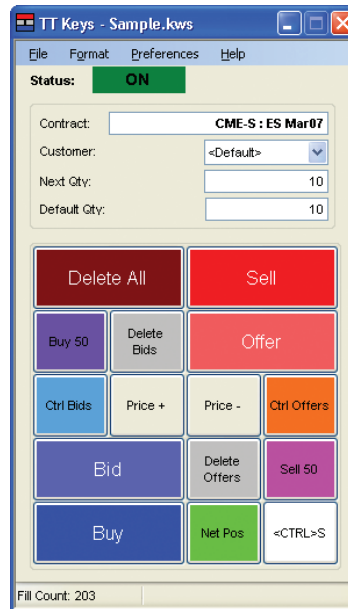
TT Keys - Sample.kws

File Format Preferences Help

Status: ON

Contract: CME-S : ES Mar07
Customer: <Default>
Next Qty: 10
Default Qty: 10

Delete All
Sell
Buy 50
Delete Bids
Offer
Ctrl Bids
Price +
Price -
Ctrl Offers
Bid
Delete Offers
Sell 50
Buy
Net Pos
<CTRL>S

Fill Count: 203